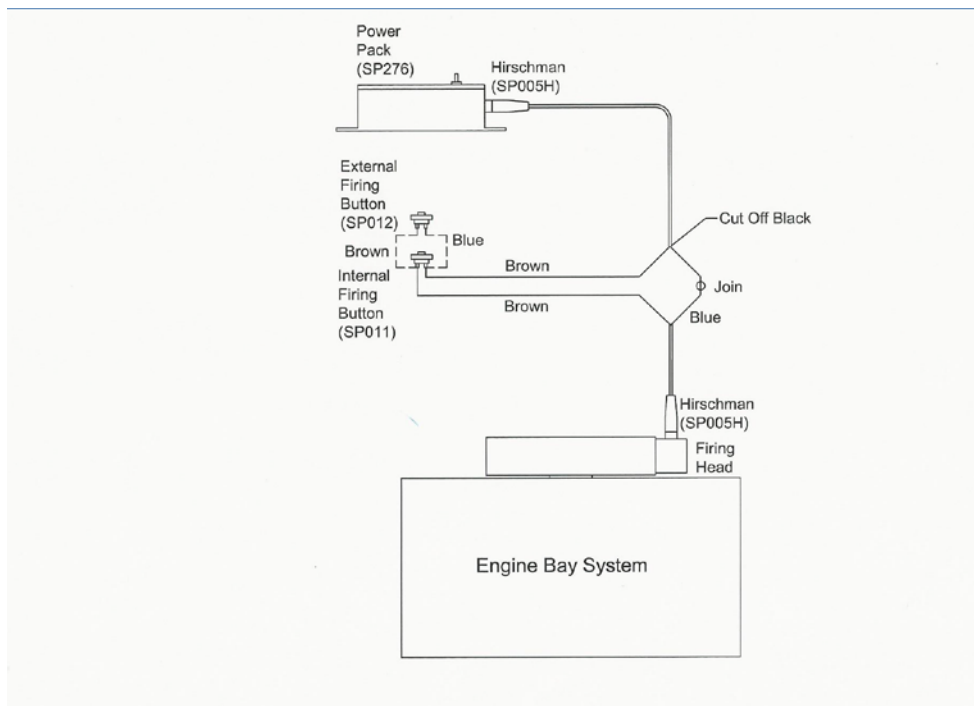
Power Pack (SP276)

Hirschman (SP005H)

External Firing Button (SP012)

Cut Off Black

Blue

Brown

Brown

Internal Firing Button (SP011)

Join

Brown

Blue

Hirschman (SP005H)

Firing Head

Engine Bay System